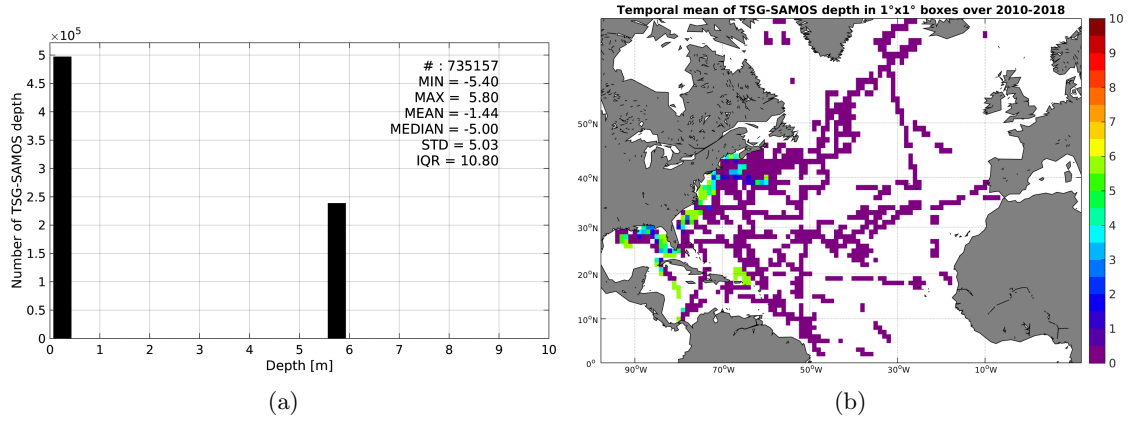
$\times10^5$
5
4.5
4
3.5
3
2.5
2
1.5
1
0.5
0
Number of TSG-SAMOS depth
# : 735157
MIN = -5.40
MAX = 5.80
MEAN = -1.44
MEDIAN = -5.00
STD = 5.03
IQR = 10.80
0 1 2 3 4 5 6 7 8 9 10
Depth [m]

(a)

Temporal mean of TSG-SAMOS depth in 1°x1° boxes over 2010-2018
50°N
40°N
30°N
20°N
10°N
0°
90°W 70°W 50°W 30°W 10°W
10
9
8
7
6
5
4
3
2
1
0

(b)